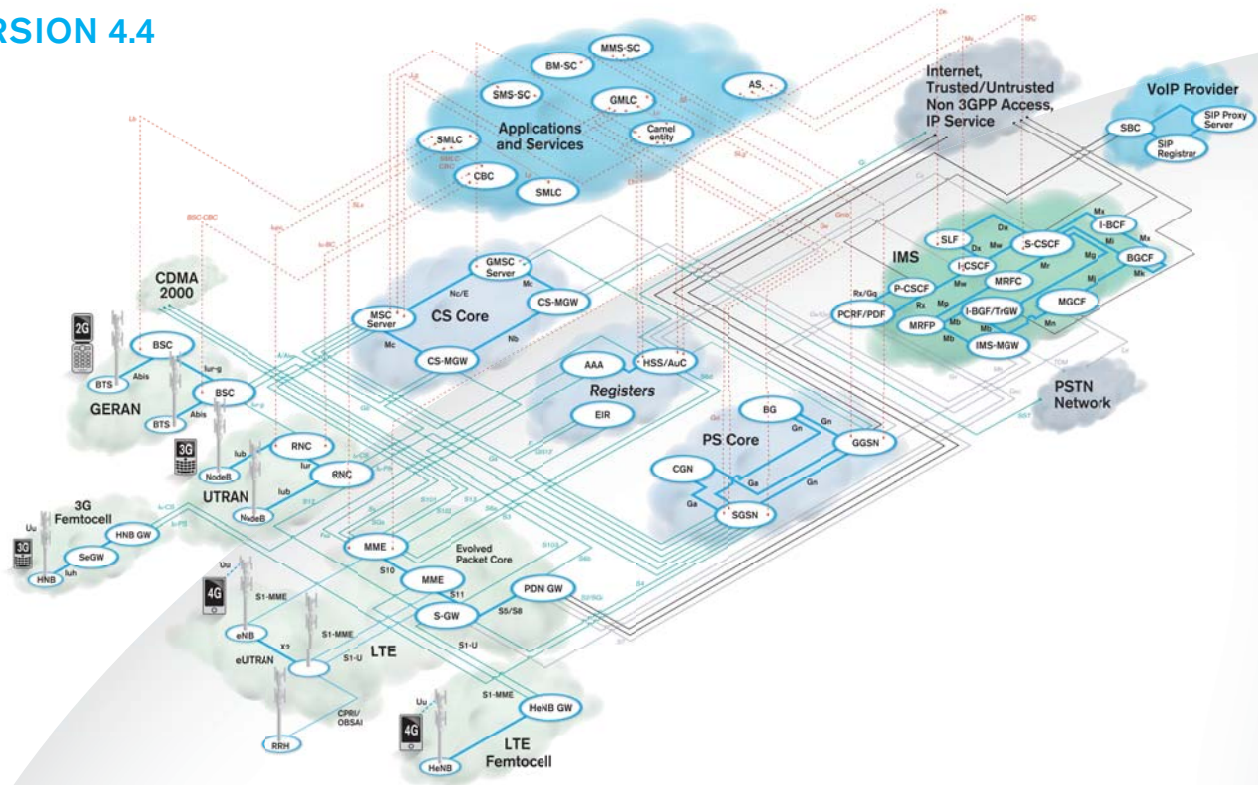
RSION 4.4

MMS-SC
BM-SC
SMS-SC
AS
GMLC
SMLC
Applications and Services
Camel entity
CBC
SMLC

Internet, Trusted/Untrusted Non 3GPP Access, IP Service

VoIP Provider
SBC
SIP Proxy Server
SIP Registrar

SLF
Dx
S-CSCF
I-BCF
Mx
IMS
I-CSCF
Mw
Mi
BGCF
Mr
MRFC
Mg
P-CSCF
Mp
Mj
Rx/Gq
Rx
I-BGF/TrGW
MGCF
PCRF/PDF
MRFP
Mb
Mn
IMS-MGW

CDMA 2000
GMSC Server
Nc/E
Mc
CS-MGW
MSC Server
CS Core
Nb
CS-MGW

2G
BSC
Abis
BTS
Iur-g
BSC
GERAN
BTS
Abis

AAA
HSS/AuC
Registers
EIR

PSTN Network

BG
Gn
PS Core
GGSN
CGN
Gn
Ga
Ga
SGSN

3G
RNC
Iub
NodeB
Iur
RNC
UTRAN
Iub
NodeB

3G Femtocell
Uu
HNB GW
SeGW
Iuh
HNB

MME
Evolved Packet Core
S10
MME
S11
PDN GW
S-GW
S5/S8

4G
S1-MME
eNB
S1-MME
X2
S1-U
LTE
eUTRAN
CPRI/OBSAI
RRH

S1-MME
Uu
HeNB GW
4G
LTE Femtocell
HeNB